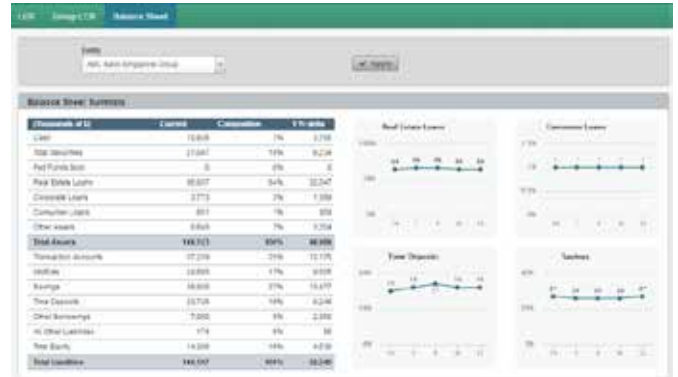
LCR Group LCR Balance Sheet

Entity
ABL Bank Amperne Group

Apply

Balance Sheet Summary

| (Thousands of $) | Current | Composition | YTD delta |
|---|---|---|---|
| Cash | 10,808 | 7% | 3,786 |
| Total Securities | 21,047 | 15% | 8,234 |
| Fed Funds Sold | 0 | 0% | 0 |
| Real Estate Loans | 95,607 | 64% | 22,047 |
| Corporate Loans | 3,773 | 3% | 1,358 |
| Consumer Loans | 851 | 1% | 509 |
| Other Assets | 9,649 | 7% | 1,354 |
| Total Assets | 144,113 | 100% | 40,808 |
| Transaction Accounts | 37,219 | 21% | 13,176 |
| NOWs | 24,665 | 17% | 8,505 |
| Savings | 38,808 | 27% | 15,677 |
| Time Deposits | 23,726 | 16% | 8,246 |
| Other Borrowings | 7,050 | 5% | 2,356 |
| All Other Liabilities | 174 | 0% | 58 |
| Total Equity | 14,308 | 10% | 4,819 |
| Total Liabilities | 144,107 | 100% | 50,248 |

Real Estate Loans

Consumer Loans

Time Deposits

Tax Loss